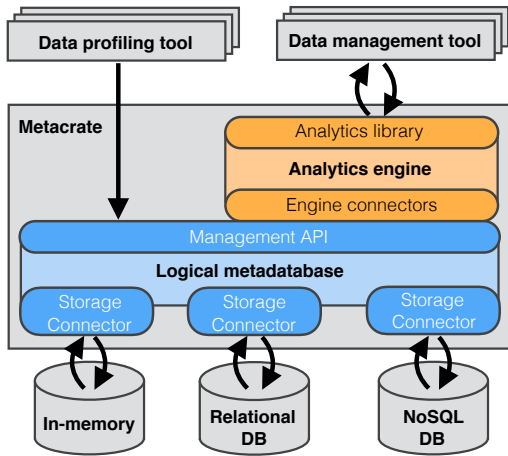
Data profiling tool

Data management tool

Metacrate

Analytics library

Analytics engine

Engine connectors

Management API

Logical metadatabase

Storage Connector

Storage Connector

Storage Connector

In-memory

Relational DB

NoSQL DB